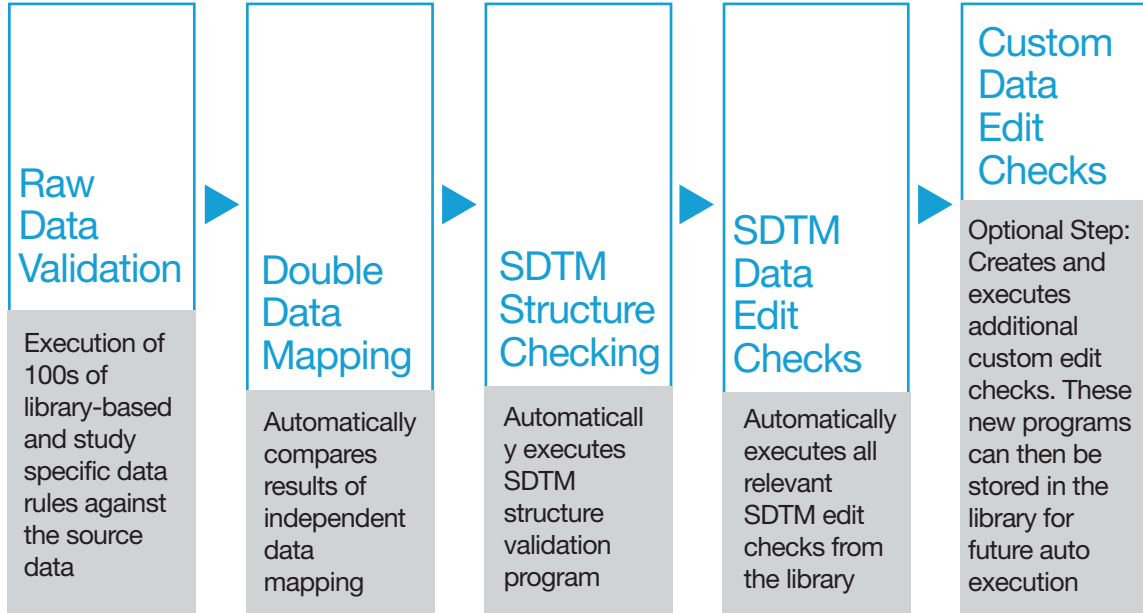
Raw Data Validation

Execution of 100s of library-based and study specific data rules against the source data

Double Data Mapping

Automatically compares results of independent data mapping

SDTM Structure Checking

Automatically executes SDTM structure validation program

SDTM Data Edit Checks

Automatically executes all relevant SDTM edit checks from the library

Custom Data Edit Checks

Optional Step: Creates and executes additional custom edit checks. These new programs can then be stored in the library for future auto execution